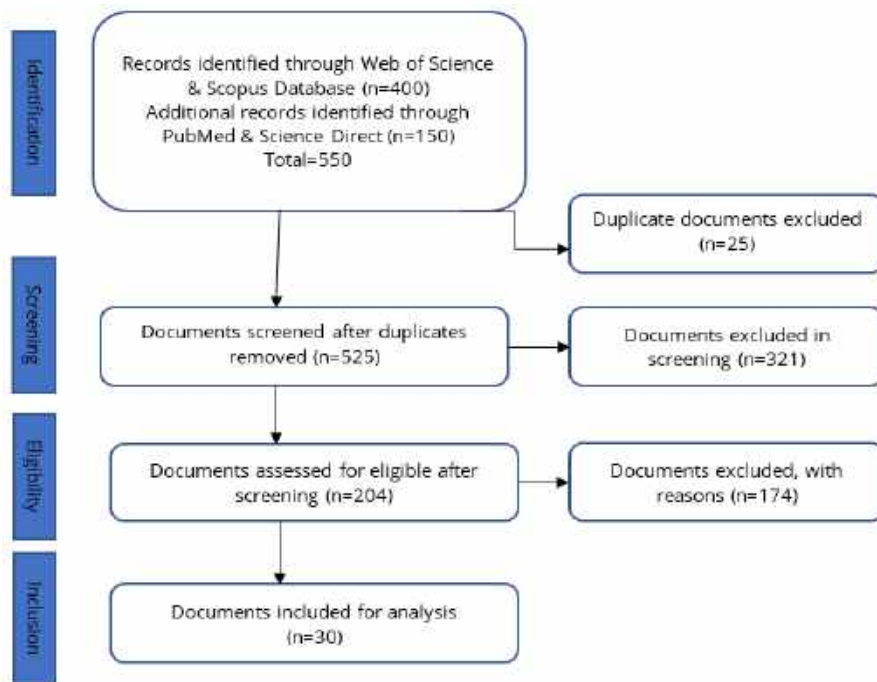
Identification

Records identified through Web of Science & Scopus Database (n=400)
Additional records identified through PubMed & Science Direct (n=150)
Total=550

Duplicate documents excluded (n=25)

Screening

Documents screened after duplicates removed (n=525)

Documents excluded in screening (n=321)

Eligibility

Documents assessed for eligible after screening (n=204)

Documents excluded, with reasons (n=174)

Inclusion

Documents included for analysis (n=30)